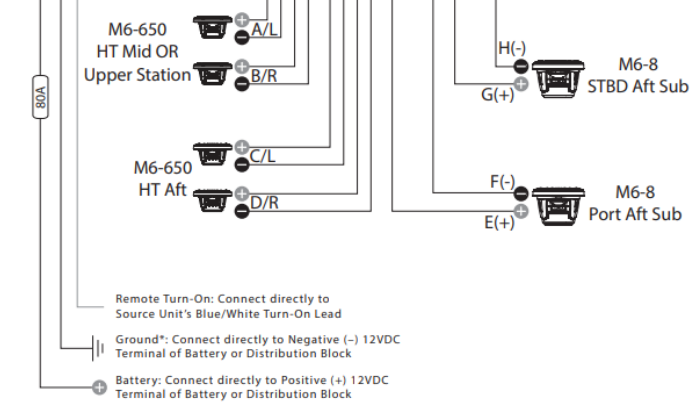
M6-650
HT Mid OR
Upper Station

A/L

B/R

80A

M6-650
HT Aft

C/L

D/R

H(-)

G(+)

M6-8
STBD Aft Sub

F(-)

E(+)

M6-8
Port Aft Sub

Remote Turn-On: Connect directly to Source Unit's Blue/White Turn-On Lead

Ground*: Connect directly to Negative (–) 12VDC Terminal of Battery or Distribution Block

Battery: Connect directly to Positive (+) 12VDC Terminal of Battery or Distribution Block